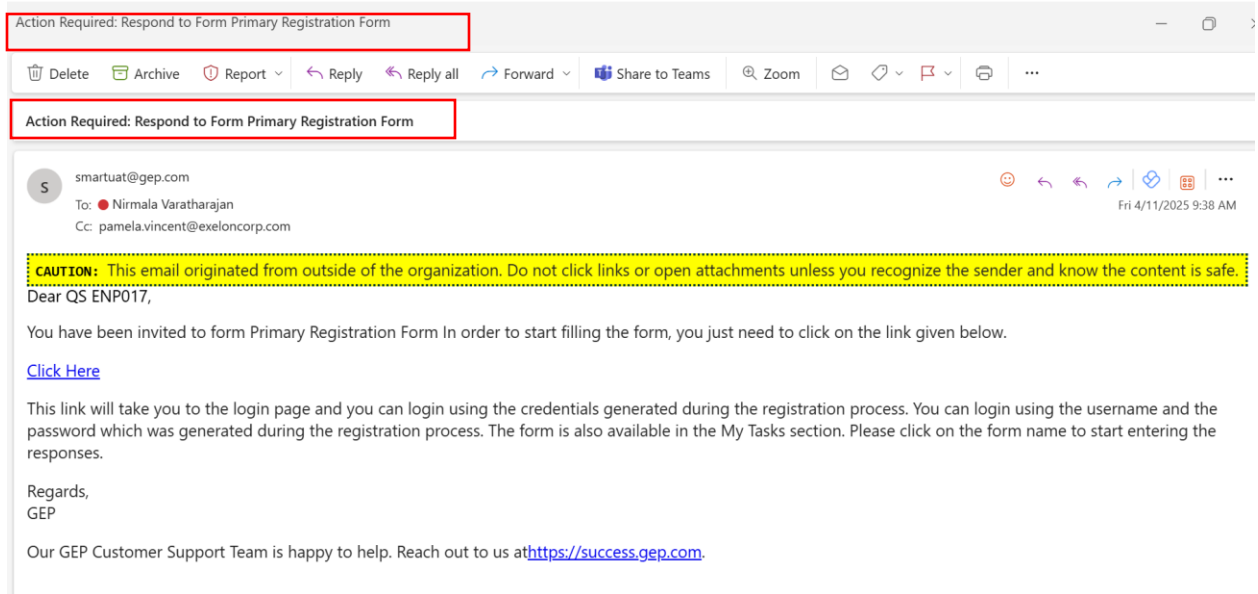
Action Required: Respond to Form Primary Registration Form

Delete Archive Report Reply Reply all Forward Share to Teams Zoom ···

Action Required: Respond to Form Primary Registration Form

S smartuat@gep.com
To: Nirmala Varatharajan
Cc: pamela.vincent@exeloncorp.com

Fri 4/11/2025 9:38 AM

CAUTION: This email originated from outside of the organization. Do not click links or open attachments unless you recognize the sender and know the content is safe.

Dear QS ENP017,

You have been invited to form Primary Registration Form In order to start filling the form, you just need to click on the link given below.

Click Here

This link will take you to the login page and you can login using the credentials generated during the registration process. You can login using the username and the password which was generated during the registration process. The form is also available in the My Tasks section. Please click on the form name to start entering the responses.

Regards,
GEP

Our GEP Customer Support Team is happy to help. Reach out to us athttps://success.gep.com.